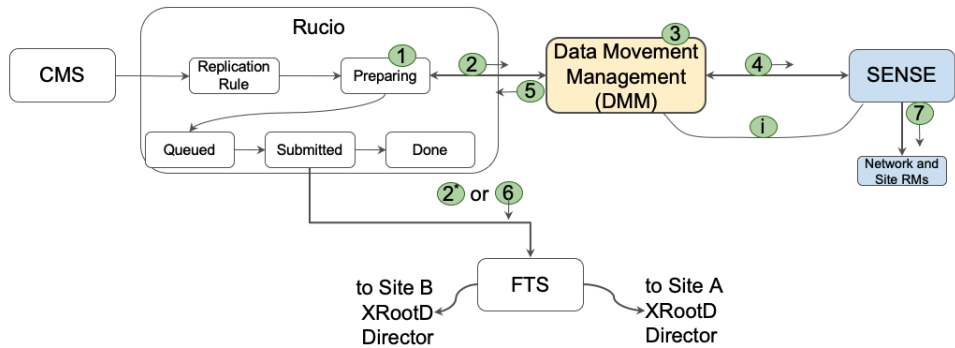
Rucio

CMS

Replication Rule

1

Preparing

Queued

Submitted

Done

2

5

3

Data Movement Management (DMM)

4

SENSE

i

7

Network and Site RMs

$2^*$ or 6

FTS

to Site B XRootD Director

to Site A XRootD Director